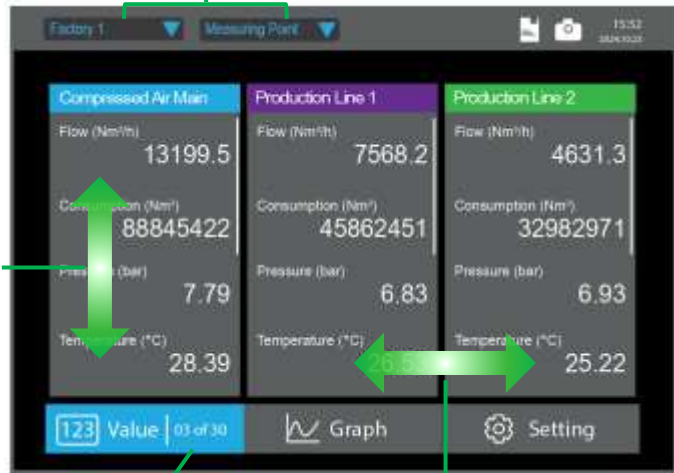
Factory 1
Measuring Point
15:52
2024.10.21

Compressed Air Main
Flow (Nm³/h)
13199.5
Consumption (Nm³)
88845422
Pressure (bar)
7.79
Temperature (°C)
28.39

Production Line 1
Flow (Nm³/h)
7568.2
Consumption (Nm³)
45862451
Pressure (bar)
6.83
Temperature (°C)
26.5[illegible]

Production Line 2
Flow (Nm³/h)
4631.3
Consumption (Nm³)
32982971
Pressure (bar)
6.93
Temperature (°C)
25.22

123 Value 03 of 30
Graph
Setting